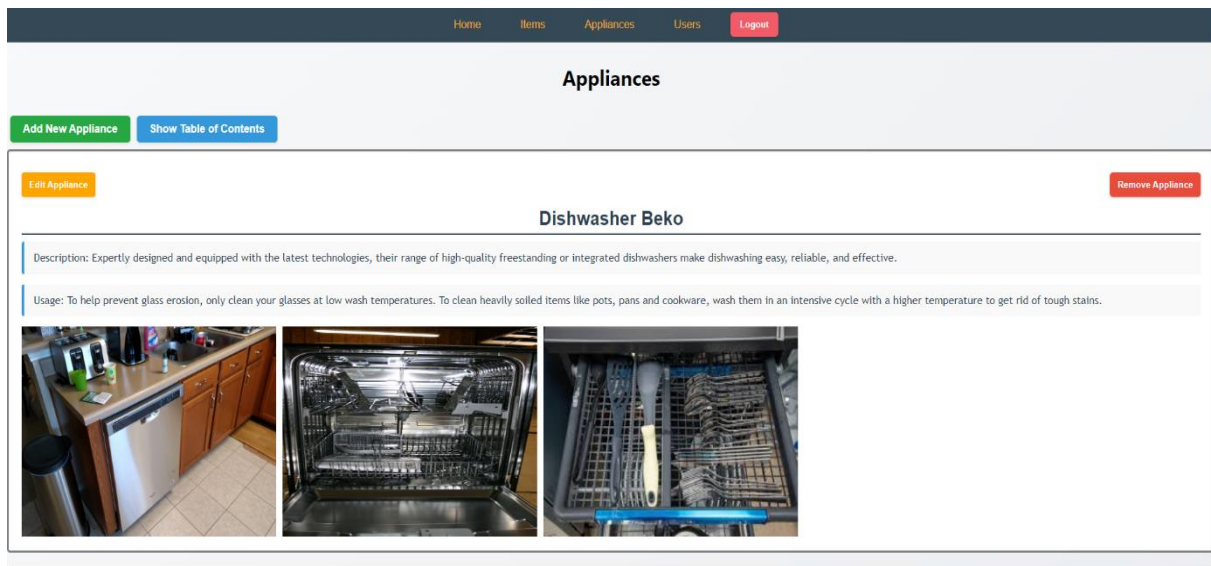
Home Items Appliances Users Logout

Appliances

Add New Appliance Show Table of Contents

Edit Appliance

Remove Appliance

Dishwasher Beko

Description: Expertly designed and equipped with the latest technologies, their range of high-quality freestanding or integrated dishwashers make dishwashing easy, reliable, and effective.

Usage: To help prevent glass erosion, only clean your glasses at low wash temperatures. To clean heavily soiled items like pots, pans and cookware, wash them in an intensive cycle with a higher temperature to get rid of tough stains.